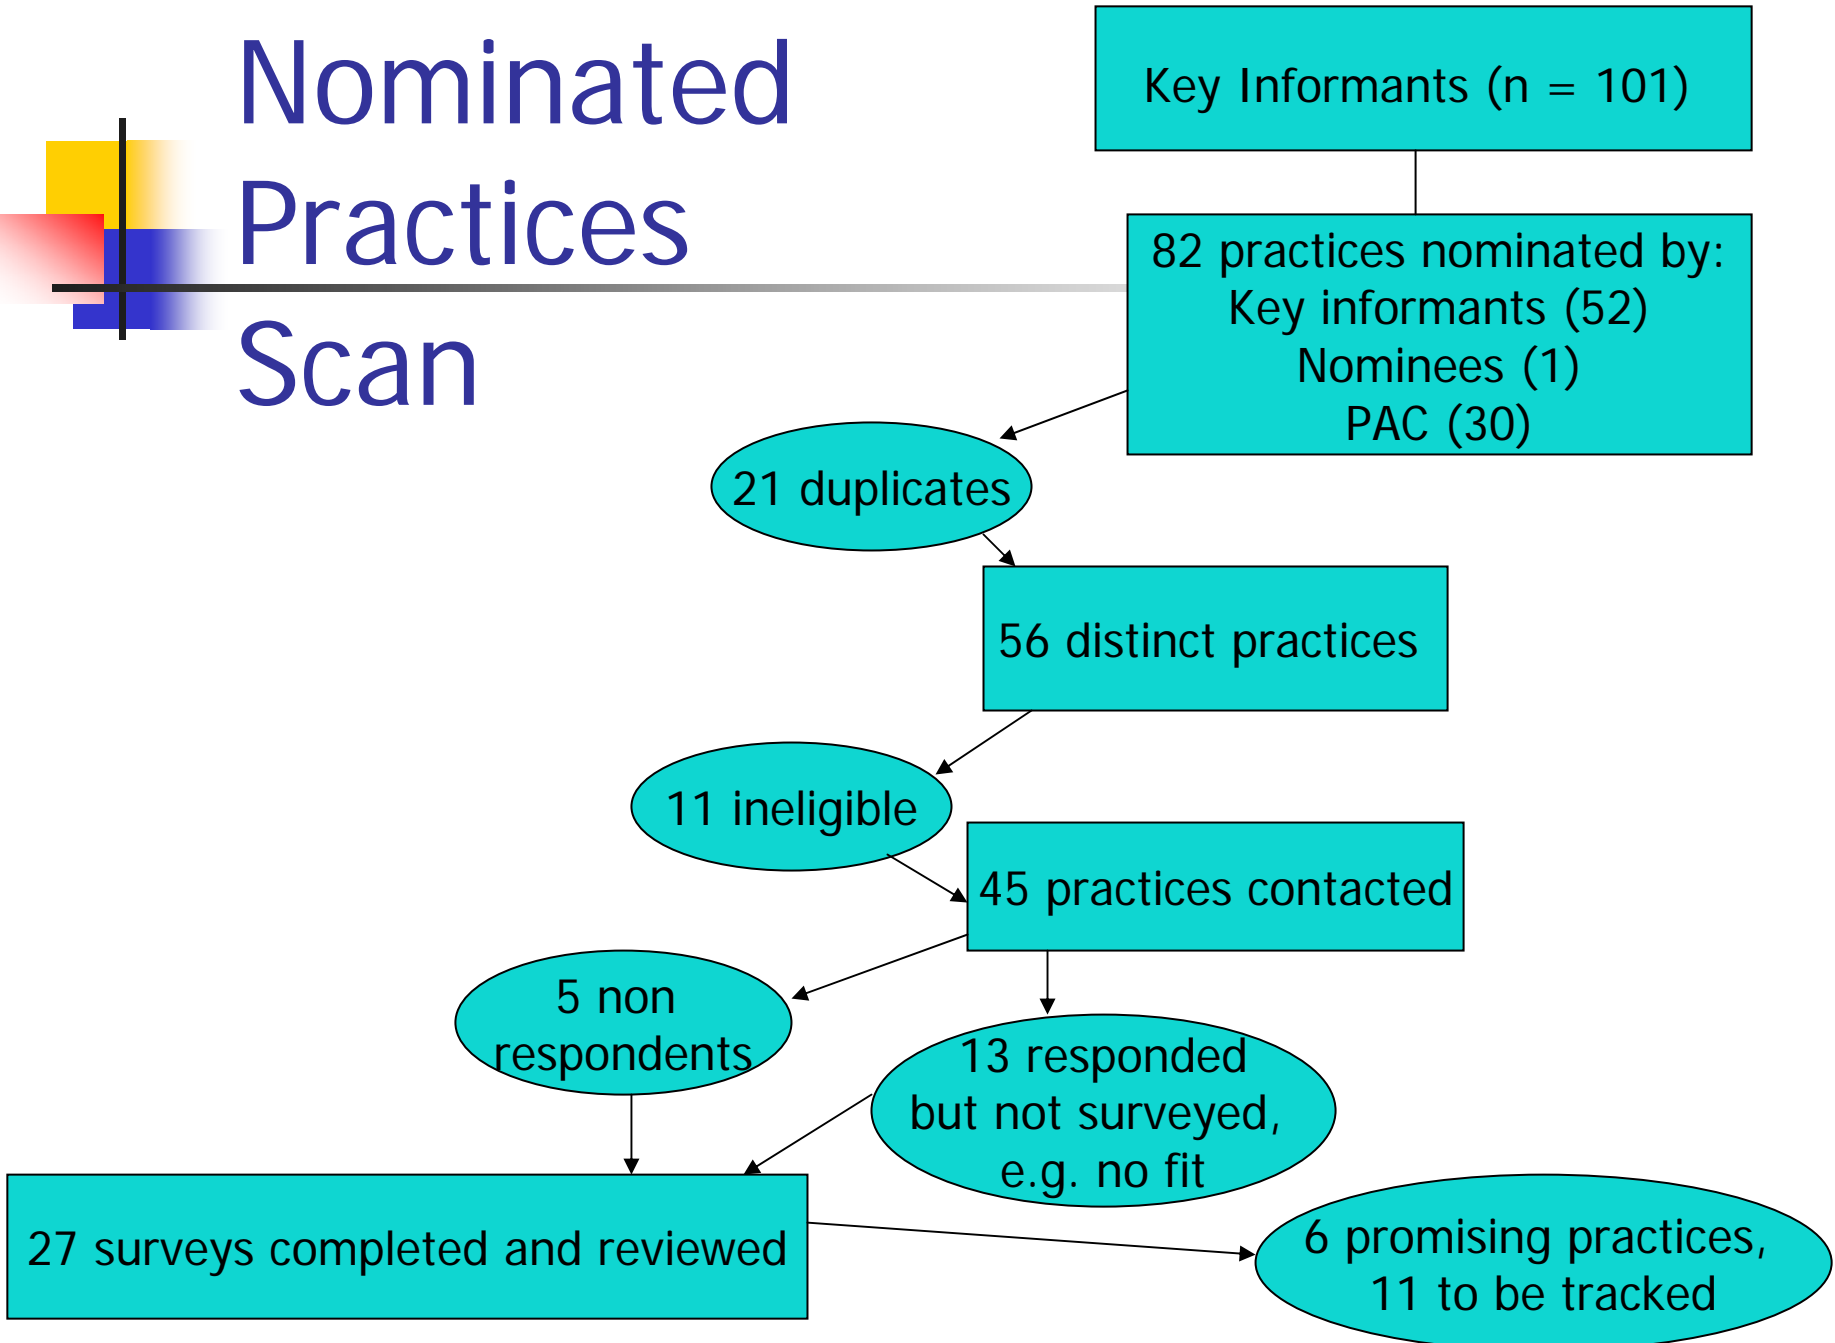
Nominated Practices Scan

Key Informants (n = 101)

82 practices nominated by:
Key informants (52)
Nominees (1)
PAC (30)

21 duplicates

56 distinct practices

11 ineligible

45 practices contacted

5 non respondents

13 responded but not surveyed, e.g. no fit

27 surveys completed and reviewed

6 promising practices, 11 to be tracked